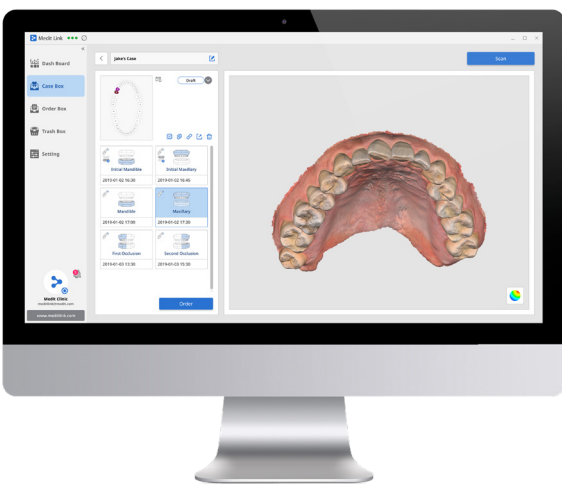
Medit Link

Dash Board
Case Box
Order Box
Trash Box
Setting

Jake's Case

Scan

Draft

Initial Mandible
2019-01-02 16:30
Initial Maxillary
2019-01-02 16:45
Mandible
2019-01-02 17:00
Maxillary
2019-01-02 17:30
First Occlusion
2019-01-03 15:30
Second Occlusion
2019-01-03 15:30

Order

Medit Clinic
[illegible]

www.meditlink.com